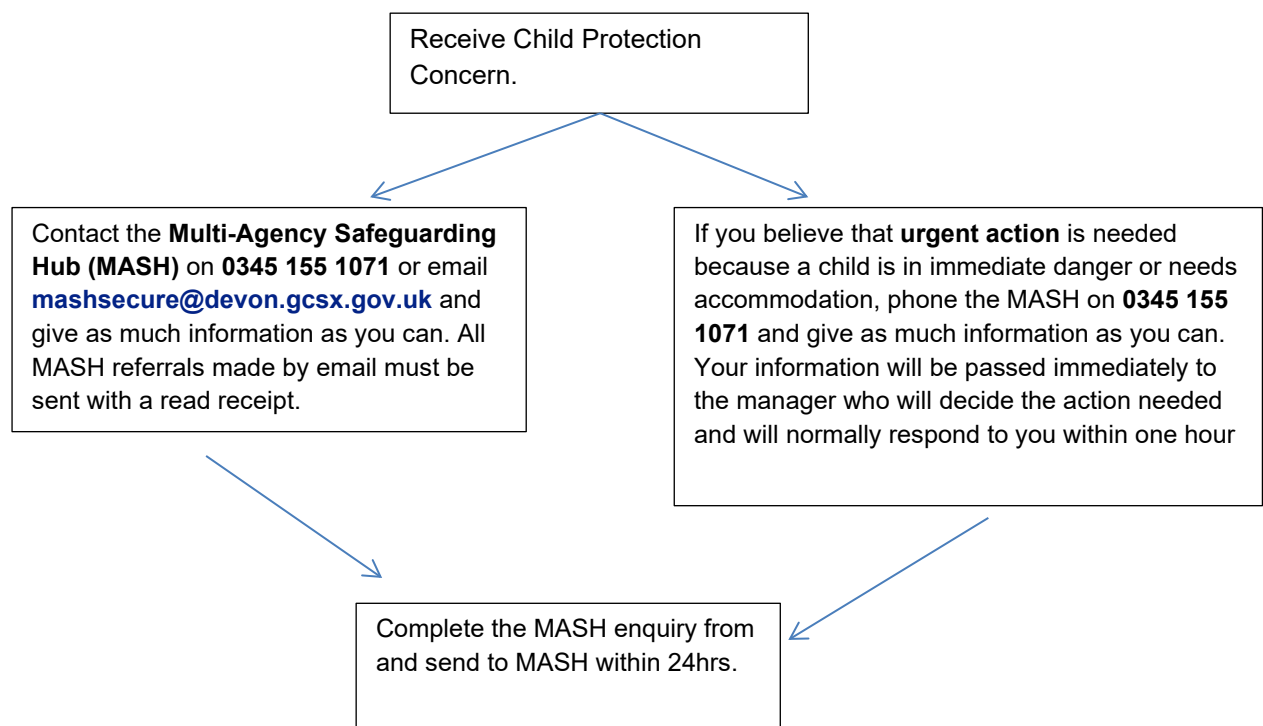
Receive Child Protection Concern.

Contact the **Multi-Agency Safeguarding Hub (MASH)** on **0345 155 1071** or email **mashsecure@devon.gcsx.gov.uk** and give as much information as you can. All MASH referrals made by email must be sent with a read receipt.

If you believe that **urgent action** is needed because a child is in immediate danger or needs accommodation, phone the MASH on **0345 155 1071** and give as much information as you can. Your information will be passed immediately to the manager who will decide the action needed and will normally respond to you within one hour

Complete the MASH enquiry from and send to MASH within 24hrs.